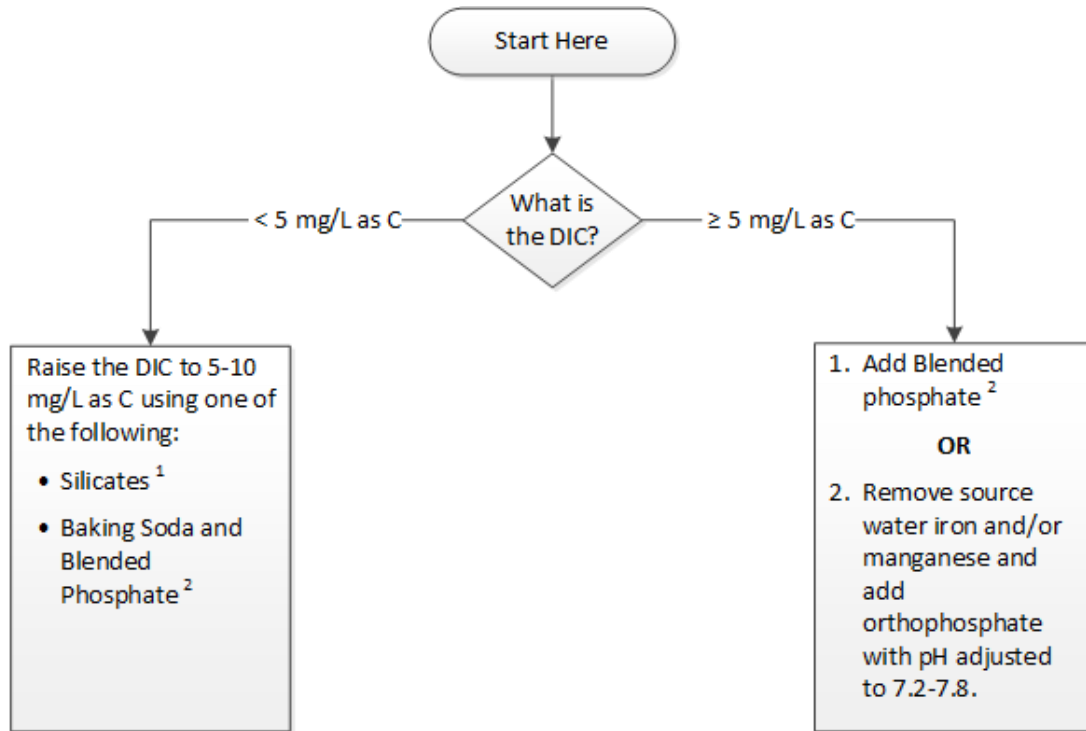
Start Here

What is the DIC?

< 5 mg/L as C

≥ 5 mg/L as C

Raise the DIC to 5-10 mg/L as C using one of the following:

- Silicates $^1$
- Baking Soda and Blended Phosphate $^2$

1. Add Blended phosphate $^2$

OR

2. Remove source water iron and/or manganese and add orthophosphate with pH adjusted to 7.2-7.8.